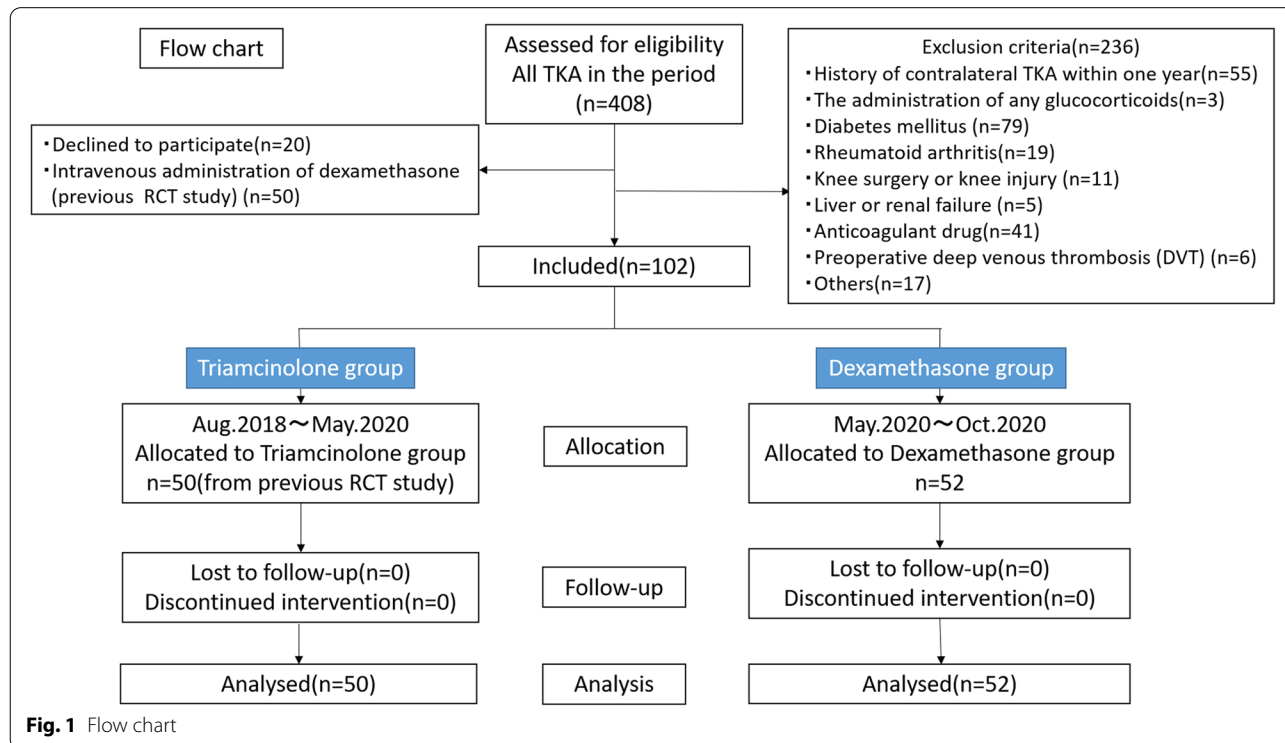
Flow chart

Assessed for eligibility
All TKA in the period
(n=408)

Exclusion criteria(n=236)
・History of contralateral TKA within one year(n=55)
・The administration of any glucocorticoids(n=3)
・Diabetes mellitus (n=79)
・Rheumatoid arthritis(n=19)
・Knee surgery or knee injury (n=11)
・Liver or renal failure (n=5)
・Anticoagulant drug(n=41)
・Preoperative deep venous thrombosis (DVT) (n=6)
・Others(n=17)

・Declined to participate(n=20)
・Intravenous administration of dexamethasone (previous RCT study) (n=50)

Included(n=102)

Triamcinolone group

Dexamethasone group

Aug.2018〜May.2020
Allocated to Triamcinolone group
n=50(from previous RCT study)

Allocation

May.2020〜Oct.2020
Allocated to Dexamethasone group
n=52

Lost to follow-up(n=0)
Discontinued intervention(n=0)

Follow-up

Lost to follow-up(n=0)
Discontinued intervention(n=0)

Analysed(n=50)

Analysis

Analysed(n=52)

Fig. 1 Flow chart